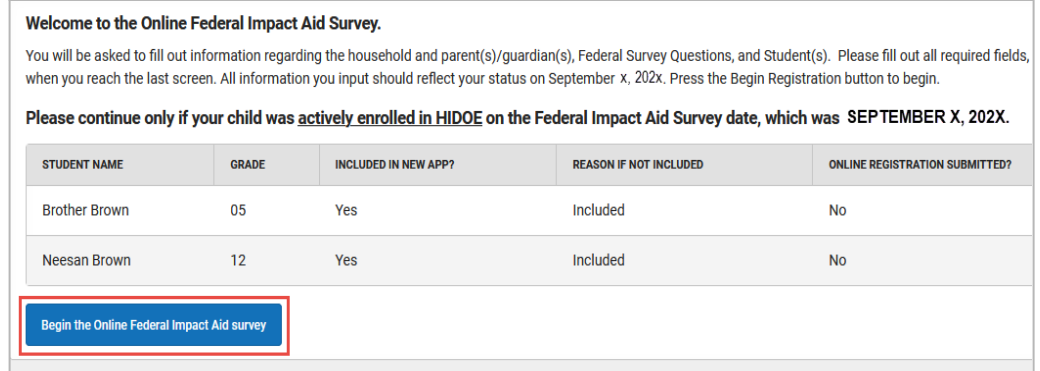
**Welcome to the Online Federal Impact Aid Survey.**

You will be asked to fill out information regarding the household and parent(s)/guardian(s), Federal Survey Questions, and Student(s). Please fill out all required fields, when you reach the last screen. All information you input should reflect your status on September X, 202X. Press the Begin Registration button to begin.

**Please continue only if your child was actively enrolled in HIDOE on the Federal Impact Aid Survey date, which was SEPTEMBER X, 202X.**

| STUDENT NAME | GRADE | INCLUDED IN NEW APP? | REASON IF NOT INCLUDED | ONLINE REGISTRATION SUBMITTED? |
|---|---|---|---|---|
| Brother Brown | 05 | Yes | Included | No |
| Neesan Brown | 12 | Yes | Included | No |

Begin the Online Federal Impact Aid survey